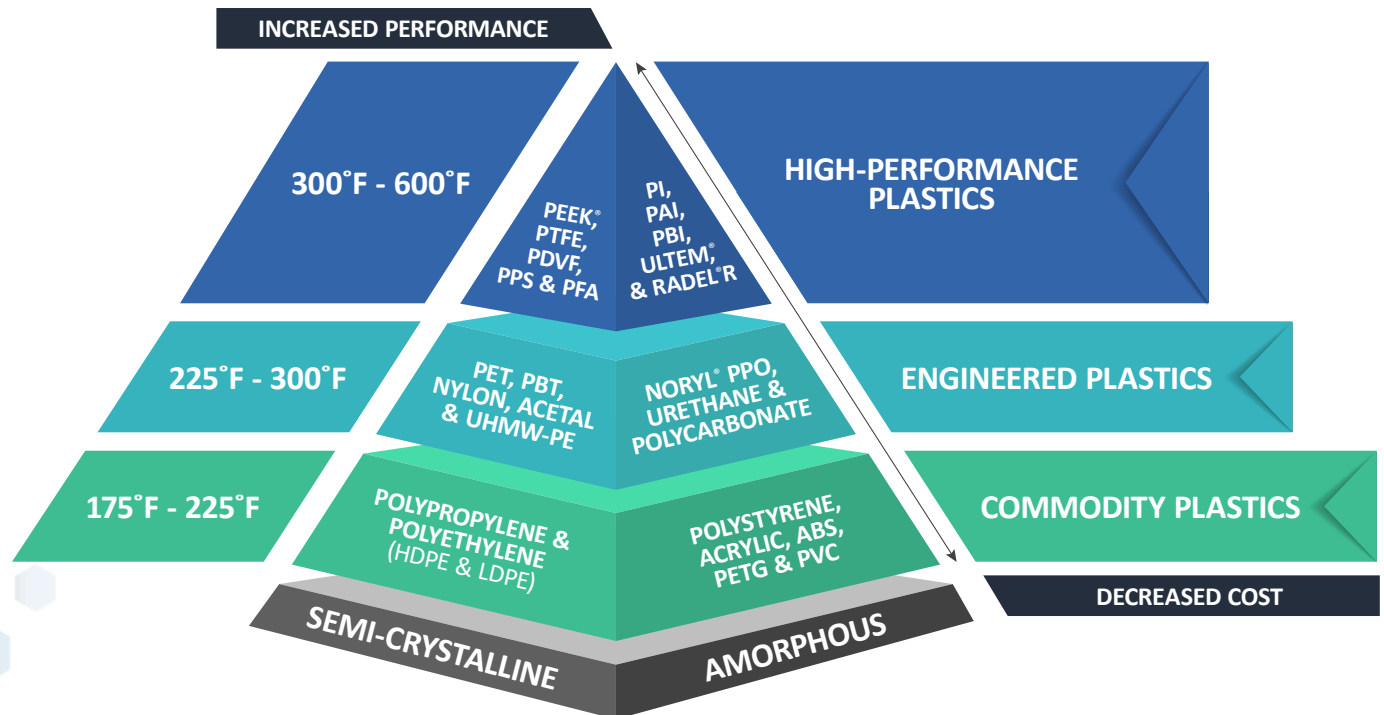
INCREASED PERFORMANCE

300˚F - 600˚F

PEEK®, PTFE, PDVF, PPS & PFA

PI, PAI, PBI, ULTEM®, & RADEL®R

HIGH-PERFORMANCE PLASTICS

225˚F - 300˚F

PET, PBT, NYLON, ACETAL & UHMW-PE

NORYL® PPO, URETHANE & POLYCARBONATE

ENGINEERED PLASTICS

175˚F - 225˚F

POLYPROPYLENE & POLYETHYLENE (HDPE & LDPE)

POLYSTYRENE, ACRYLIC, ABS, PETG & PVC

COMMODITY PLASTICS

DECREASED COST

SEMI-CRYSTALLINE

AMORPHOUS